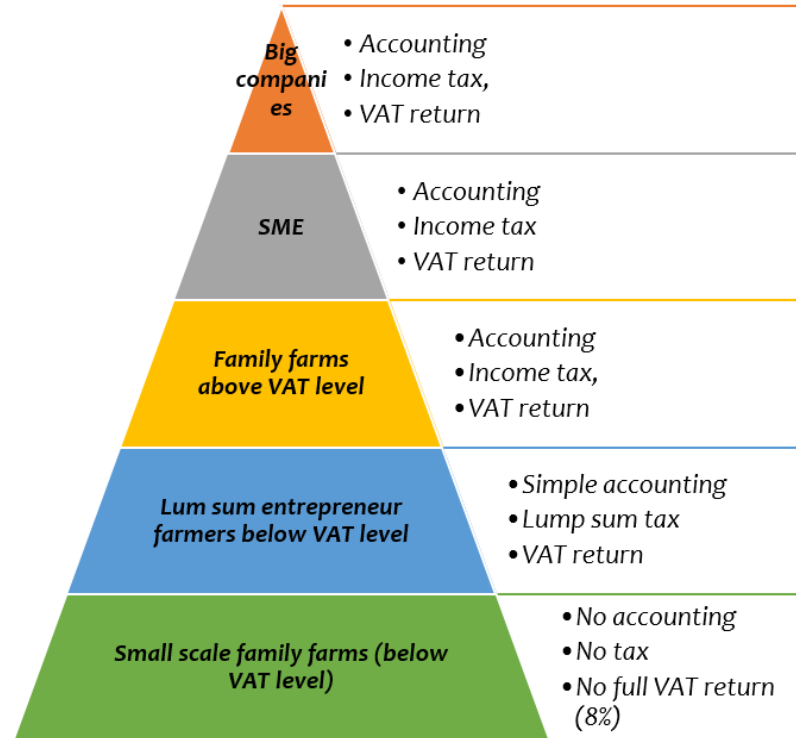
Big companies

• Accounting
• Income tax,
• VAT return

SME

• Accounting
• Income tax
• VAT return

Family farms above VAT level

• Accounting
• Income tax,
• VAT return

Lum sum entrepreneur farmers below VAT level

• Simple accounting
• Lump sum tax
• VAT return

Small scale family farms (below VAT level)

• No accounting
• No tax
• No full VAT return (8%)